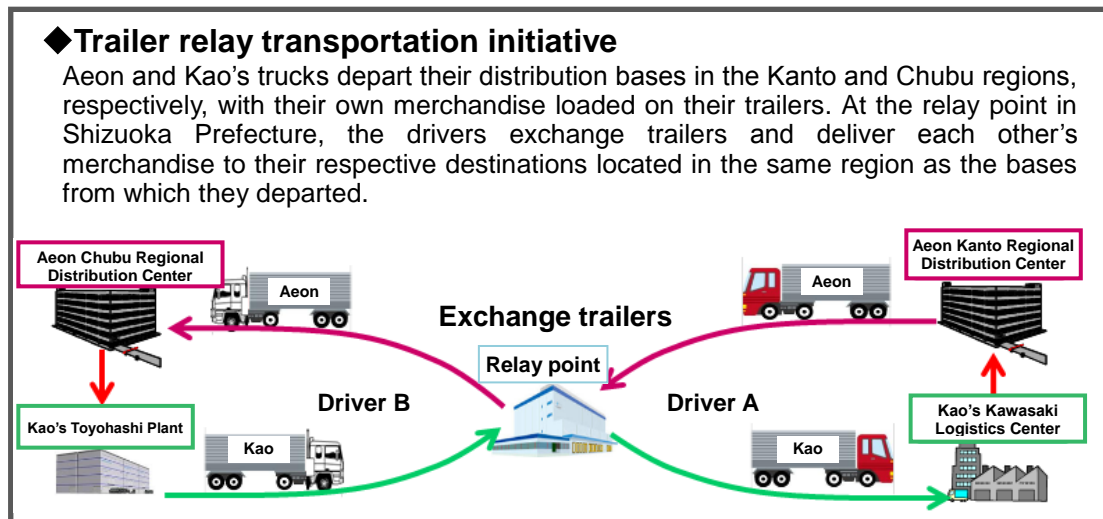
◆Trailer relay transportation initiative

Aeon and Kao's trucks depart their distribution bases in the Kanto and Chubu regions, respectively, with their own merchandise loaded on their trailers. At the relay point in Shizuoka Prefecture, the drivers exchange trailers and deliver each other's merchandise to their respective destinations located in the same region as the bases from which they departed.

Aeon Chubu Regional Distribution Center

Aeon

Exchange trailers

Aeon

Aeon Kanto Regional Distribution Center

Relay point

Driver B

Driver A

Kao's Toyohashi Plant

Kao

Kao

Kao's Kawasaki Logistics Center